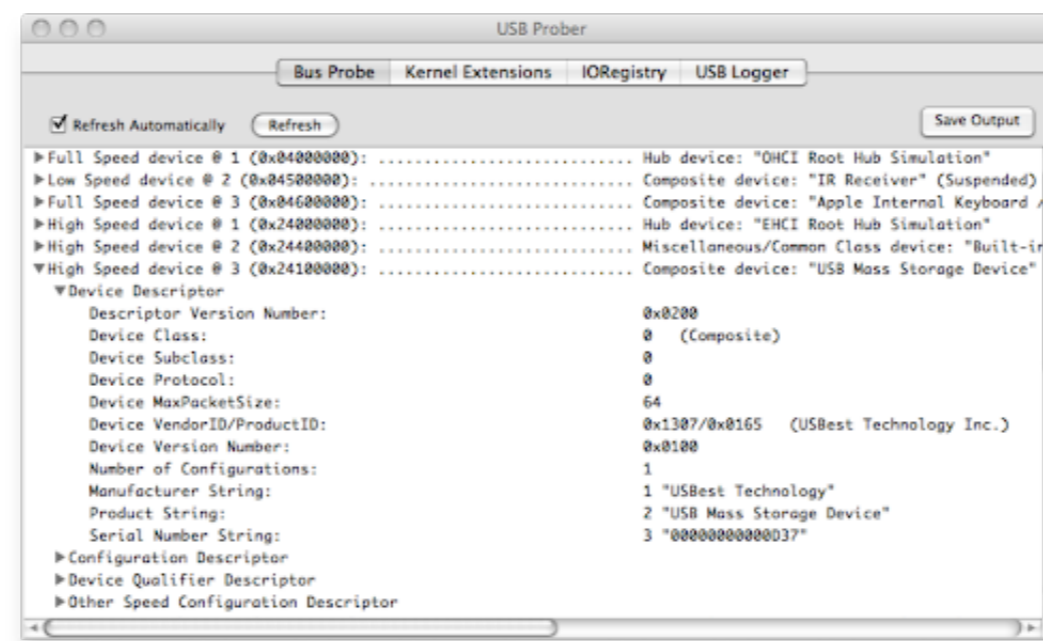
USB Prober

Bus Probe | Kernel Extensions | IORegistry | USB Logger

Refresh Automatically   Refresh   Save Output

▶Full Speed device @ 1 (0x04000000): ............................. Hub device: "OHCI Root Hub Simulation"
▶Low Speed device @ 2 (0x04500000): ............................. Composite device: "IR Receiver" (Suspended)
▶Full Speed device @ 3 (0x04600000): ............................. Composite device: "Apple Internal Keyboard /
▶High Speed device @ 1 (0x24000000): ............................. Hub device: "EHCI Root Hub Simulation"
▶High Speed device @ 2 (0x24400000): ............................. Miscellaneous/Common Class device: "Built-i
▼High Speed device @ 3 (0x24100000): ............................. Composite device: "USB Mass Storage Device"
▼Device Descriptor
Descriptor Version Number: 0x0200
Device Class: 0 (Composite)
Device Subclass: 0
Device Protocol: 0
Device MaxPacketSize: 64
Device VendorID/ProductID: 0x1307/0x0165 (USBest Technology Inc.)
Device Version Number: 0x0100
Number of Configurations: 1
Manufacturer String: 1 "USBest Technology"
Product String: 2 "USB Mass Storage Device"
Serial Number String: 3 "00000000000D37"
▶Configuration Descriptor
▶Device Qualifier Descriptor
▶Other Speed Configuration Descriptor